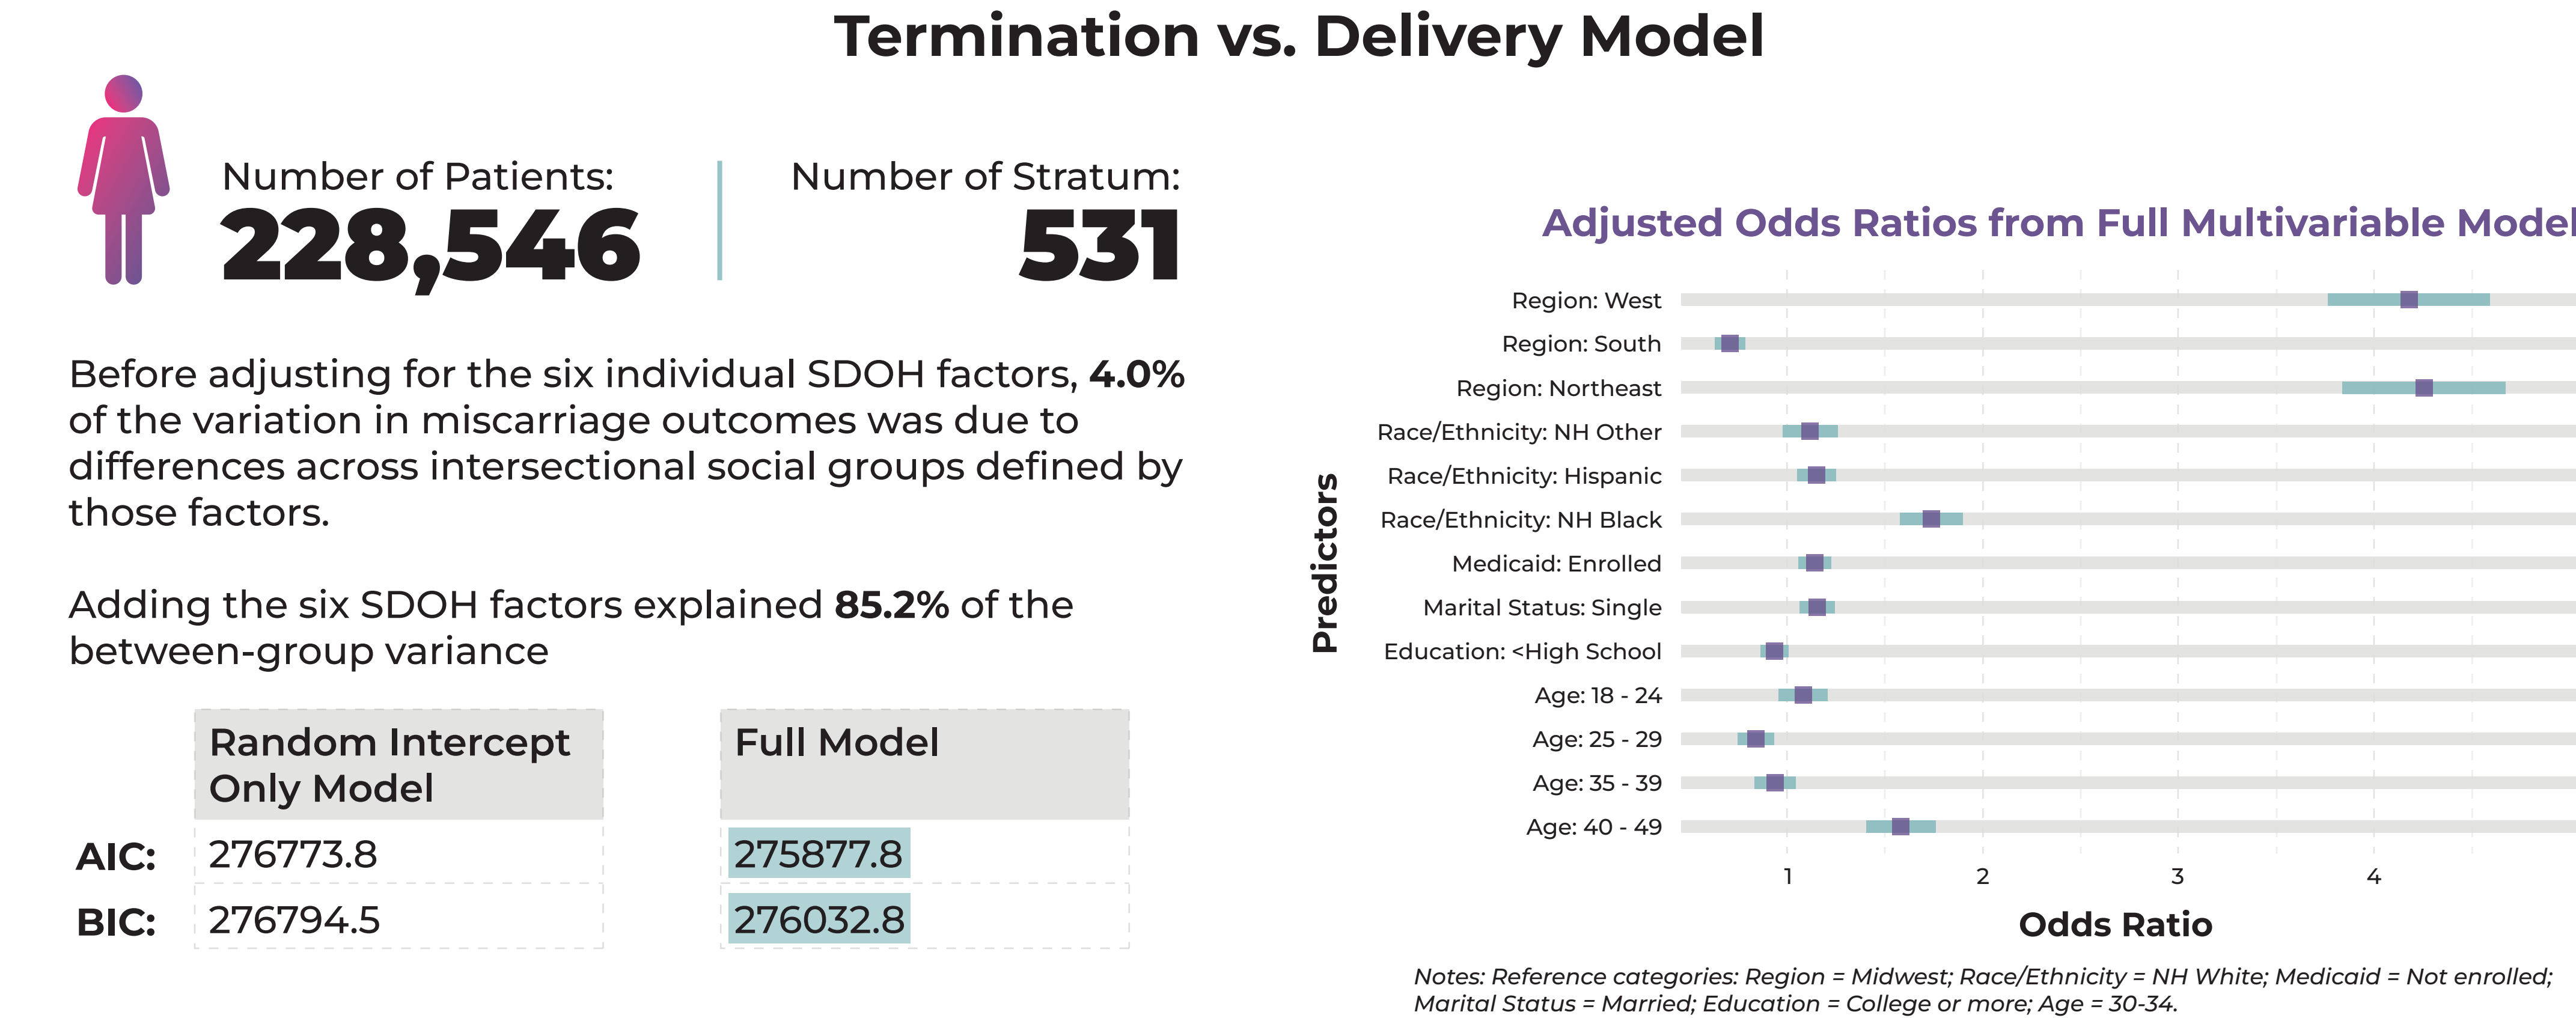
Termination vs. Delivery Model

Number of Patients:
228,546

Number of Stratum:
531

Before adjusting for the six individual SDOH factors, **4.0%** of the variation in miscarriage outcomes was due to differences across intersectional social groups defined by those factors.

Adding the six SDOH factors explained **85.2%** of the between-group variance

| | Random Intercept Only Model | Full Model |
|---|---|---|
| AIC: | 276773.8 | 275877.8 |
| BIC: | 276794.5 | 276032.8 |

Adjusted Odds Ratios from Full Multivariable Model

Predictors

Region: West
Region: South
Region: Northeast
Race/Ethnicity: NH Other
Race/Ethnicity: Hispanic
Race/Ethnicity: NH Black
Medicaid: Enrolled
Marital Status: Single
Education: <High School
Age: 18 - 24
Age: 25 - 29
Age: 35 - 39
Age: 40 - 49

1
2
3
4

Odds Ratio

Notes: Reference categories: Region = Midwest; Race/Ethnicity = NH White; Medicaid = Not enrolled; Marital Status = Married; Education = College or more; Age = 30-34.